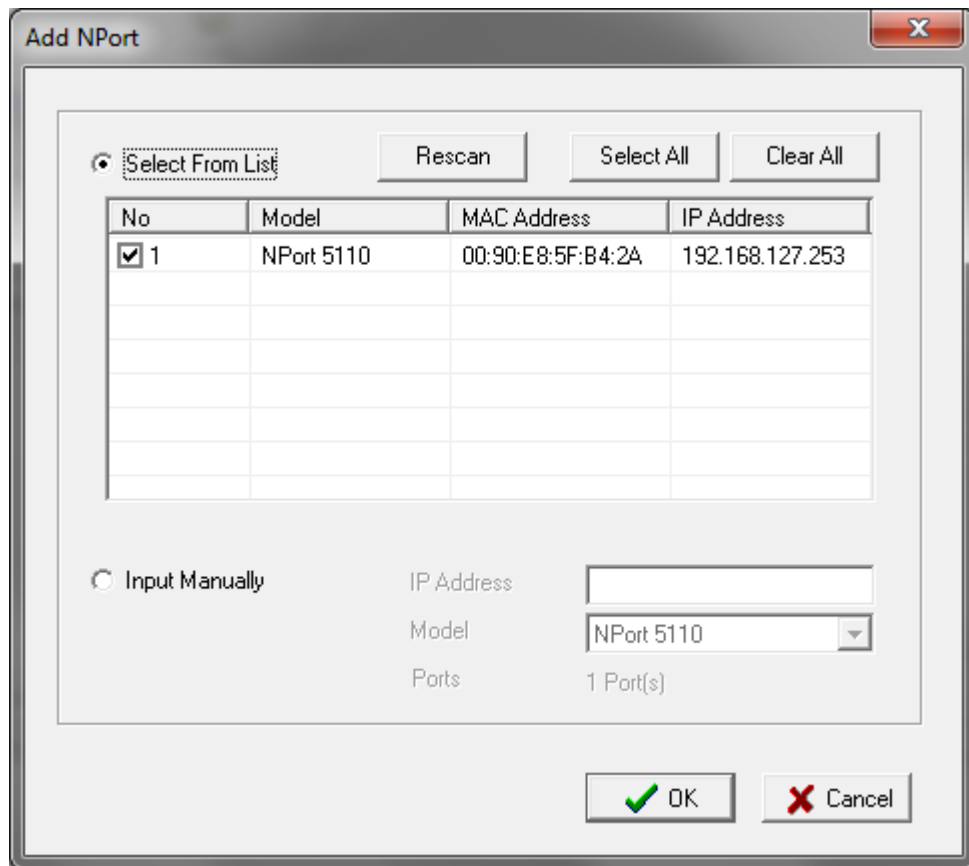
Add NPort

Select From List

Rescan

Select All

Clear All

| No | Model | MAC Address | IP Address |
|---|---|---|---|
| 1 | NPort 5110 | 00:90:E8:5F:B4:2A | 192.168.127.253 |

Input Manually

IP Address

Model

NPort 5110

Ports

1 Port(s)

OK

Cancel